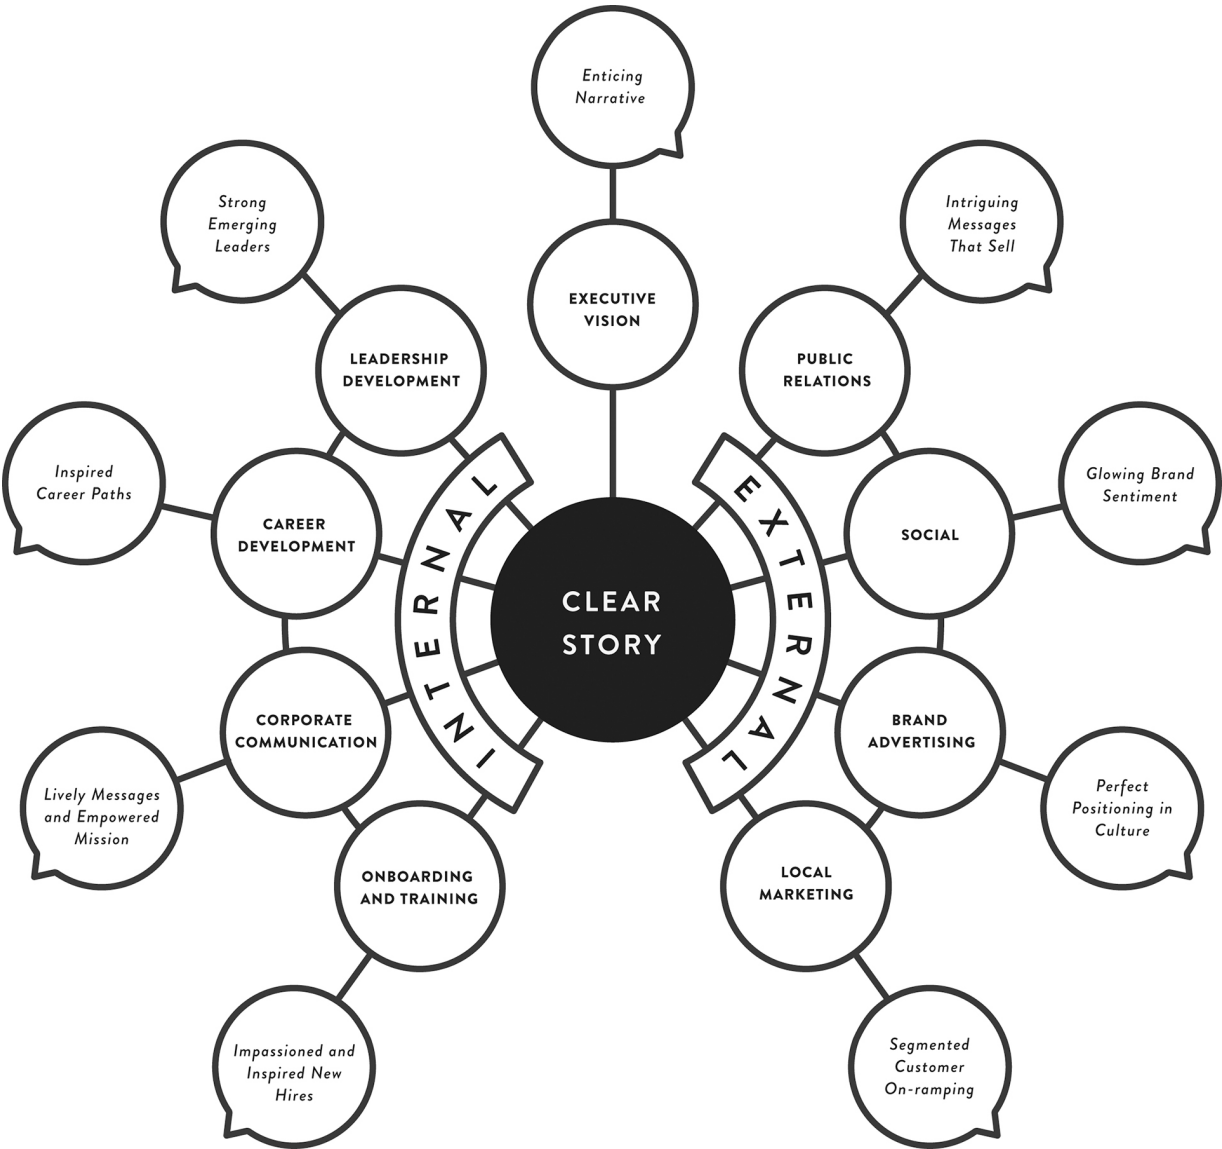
Enticing Narrative

EXECUTIVE VISION

Strong Emerging Leaders

LEADERSHIP DEVELOPMENT

Intriguing Messages That Sell

PUBLIC RELATIONS

Inspired Career Paths

CAREER DEVELOPMENT

Glowing Brand Sentiment

SOCIAL

INTERNAL

CLEAR STORY

EXTERNAL

CORPORATE COMMUNICATION

BRAND ADVERTISING

Lively Messages and Empowered Mission

Perfect Positioning in Culture

ONBOARDING AND TRAINING

LOCAL MARKETING

Impassioned and Inspired New Hires

Segmented Customer On-ramping